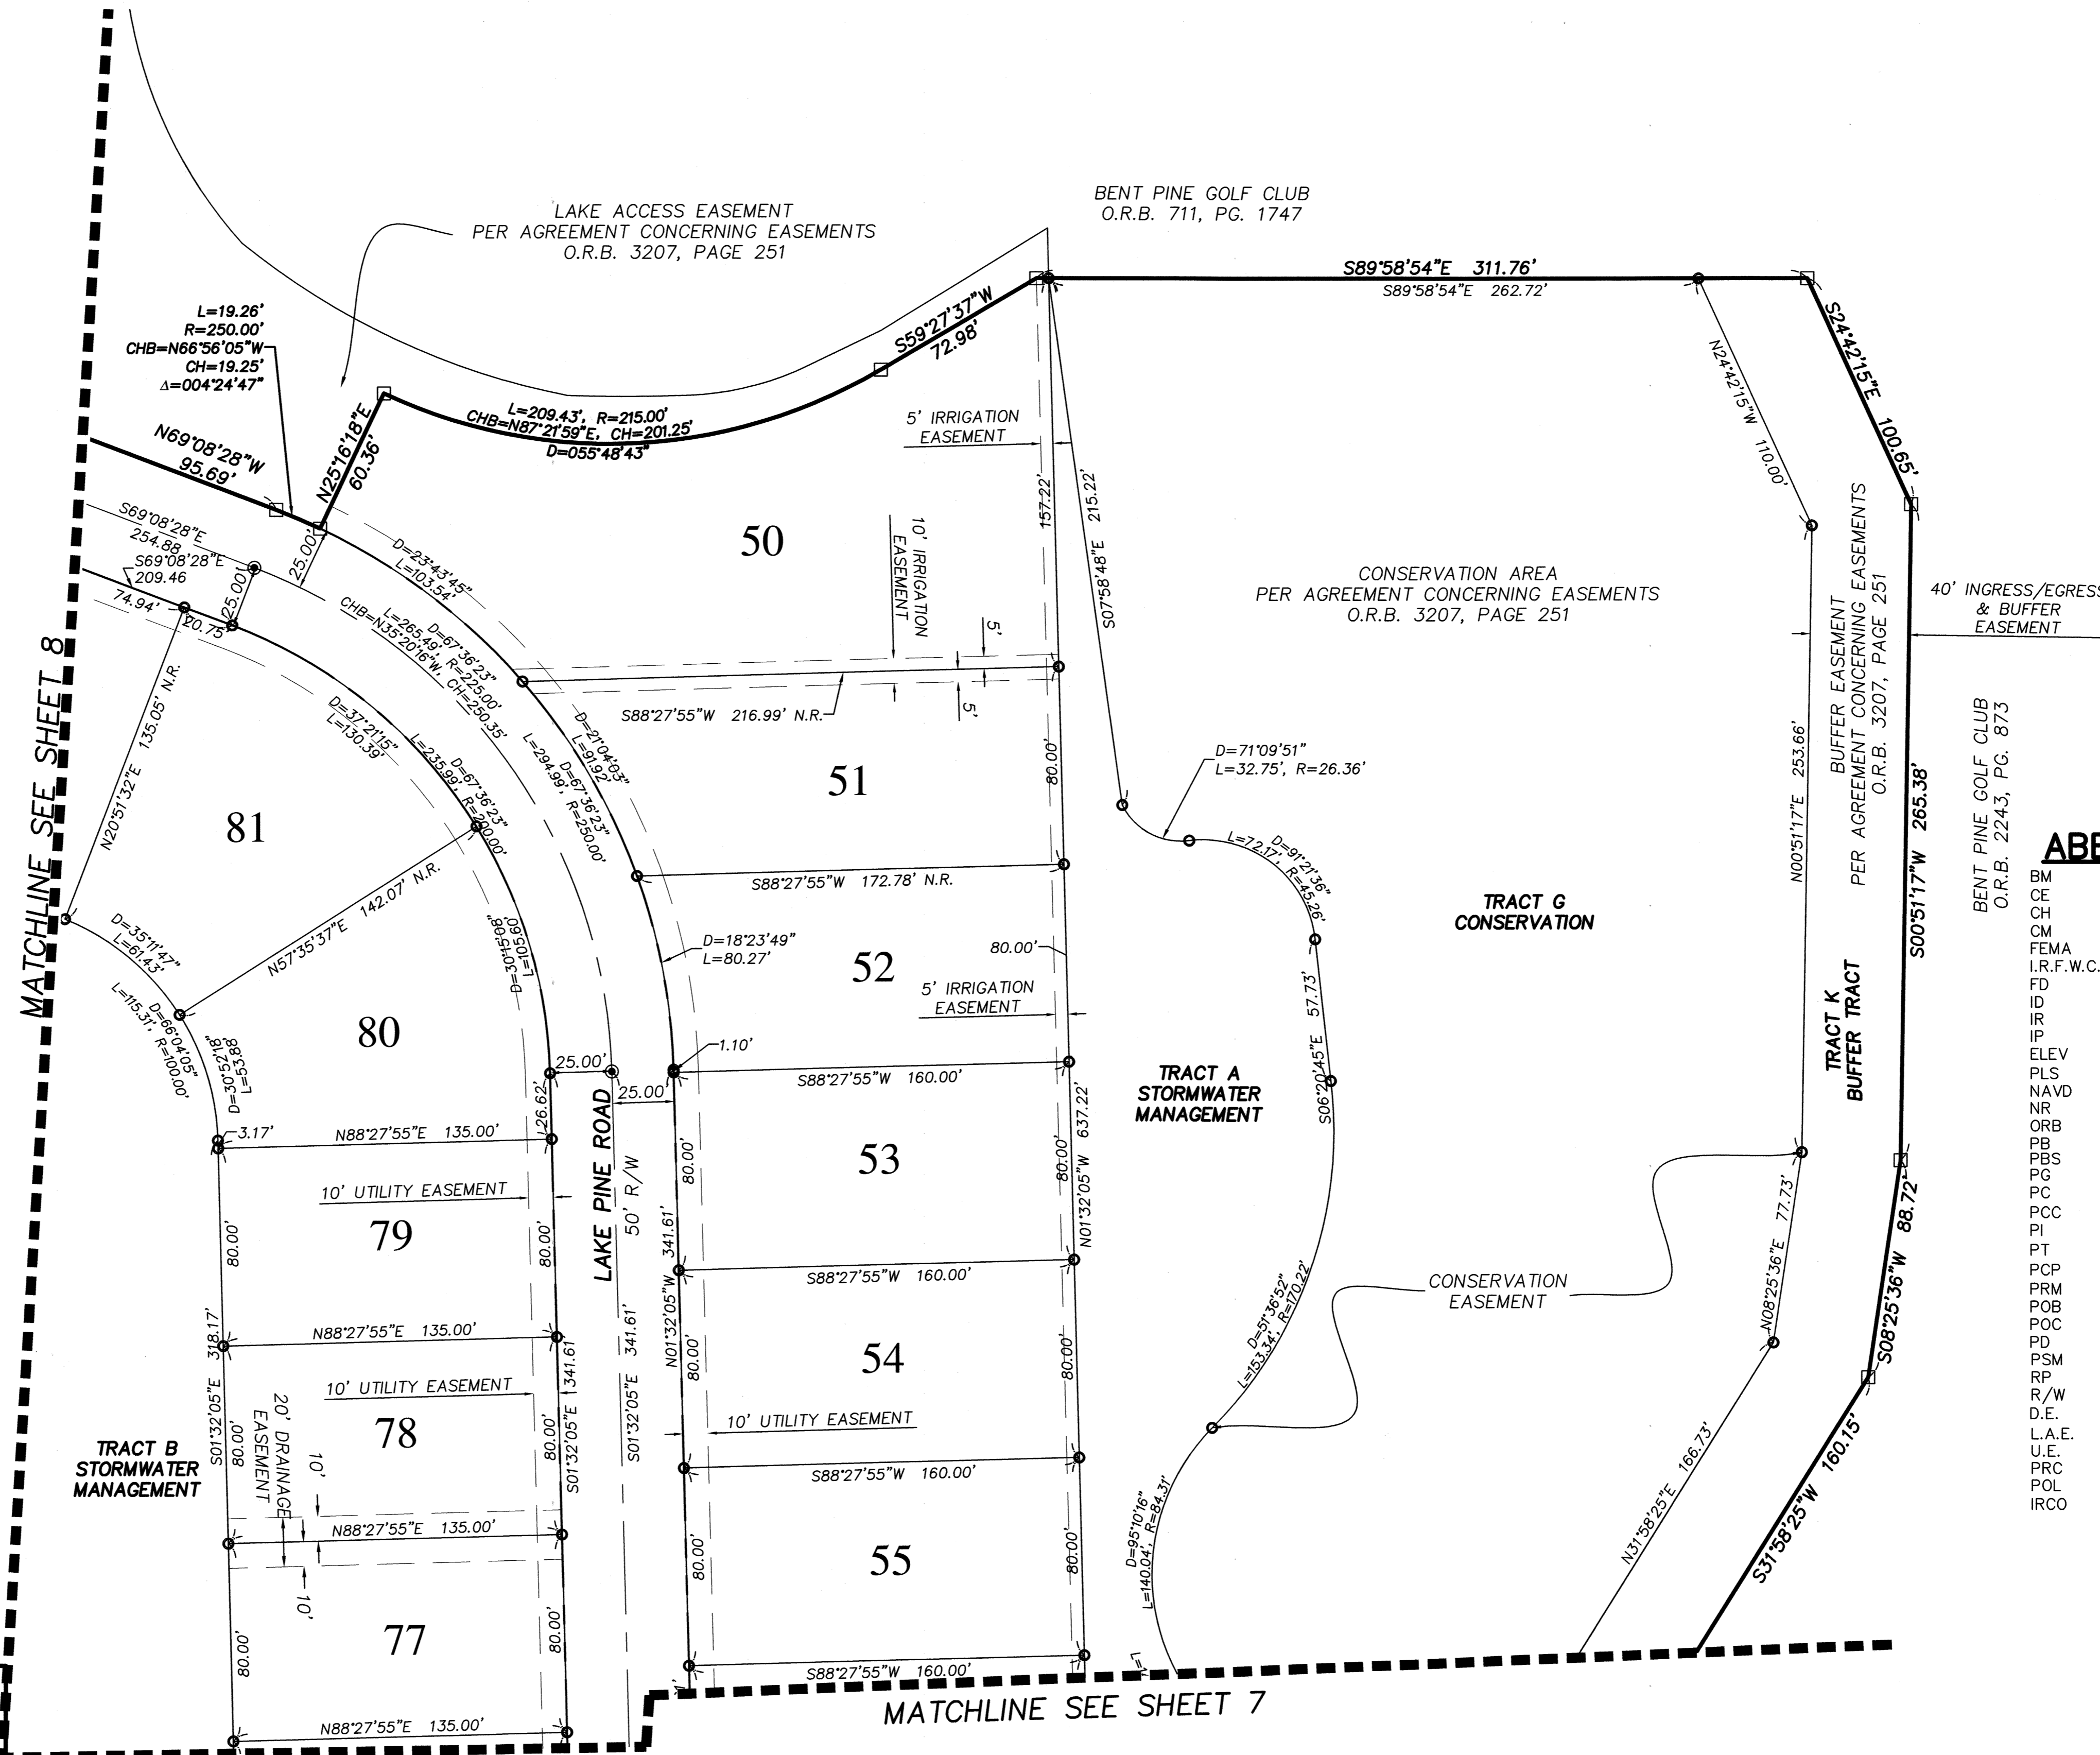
LAKE ACCESS EASEMENT
PER AGREEMENT CONCERNING EASEMENTS
O.R.B. 3207, PAGE 251

BENT PINE GOLF CLUB
O.R.B. 711, PG. 1747

S89°58'54"E 311.76'
S89°58'54"E 262.72'

L=19.26'
R=250.00'
CHB=N66°56'05"W
CH=19.25'
Δ=004°24'47"

S59°27'37"W
72.98'

L=209.43', R=215.00'
CHB=N87°21'59"E, CH=201.25'
D=055°48'43"

N69°08'28"W
95.69'

N25°16'18"E
60.36'

S24°42'15"E 100.65'

N24°42'15"W 110.00'

5' IRRIGATION EASEMENT

157.22'

215.22'

S07°58'48"E

50

10' IRRIGATION EASEMENT

S69°08'28"E
254.88

S69°08'28"E
209.46

25.00'

25.00'

D=23°43'45"
L=103.54'

74.94'
20.75'

CHB=N35°20'16"W, CH=250.35'
L=265.49', R=225.00'
D=67°36'23"

CONSERVATION AREA
PER AGREEMENT CONCERNING EASEMENTS
O.R.B. 3207, PAGE 251

40' INGRESS/EGRESS
& BUFFER
EASEMENT

5'
5'

S88°27'55"W 216.99' N.R.

N20°51'32"E 135.05' N.R.

D=37°21'15"
L=130.39'

L=235.99', R=200.00'
D=67°36'23"

L=294.99', R=250.00'
D=67°36'23"

D=21°04'03"
L=91.92'

51

80.00'

D=71°09'51"
L=32.75', R=26.36'

BUFFER EASEMENT
PER AGREEMENT CONCERNING EASEMENTS
O.R.B. 3207, PAGE 251

N00°51'17"E 253.66'

S00°51'17"W 265.38'

BENT PINE GOLF CLUB
O.R.B. 2243, PG. 873

MATCHLINE SEE SHEET 8

81

N57°35'37"E 142.07' N.R.

D=30°15'08"
L=105.60'

S88°27'55"W 172.78' N.R.

L=72.17', R=45.26'
D=91°21'36"

TRACT G
CONSERVATION

ABB

D=35°11'47"
L=61.43'

D=18°23'49"
L=80.27'

52

80.00'

5' IRRIGATION EASEMENT

TRACT K
BUFFER TRACT

L=115.31', R=100.00'
D=66°04'05"

80

D=30°52'18"
L=53.88

25.00'

25.00'

1.10'

S88°27'55"W 160.00'

S06°20'45"E 57.73'

TRACT A
STORMWATER
MANAGEMENT

3.17'

N88°27'55"E 135.00'

26.62'

LAKE PINE ROAD

50' R/W

80.00'

53

80.00'

N01°32'05"W 637.22'

10' UTILITY EASEMENT

79

80.00'

80.00'

80.00'

341.61'

S88°27'55"W 160.00'

N01°32'05"W

CONSERVATION
EASEMENT

N08°25'36"E 77.73'

S08°25'36"W 88.72'

S01°32'05"E 318.17'

N88°27'55"E 135.00'

S01°32'05"E 341.61'

S01°32'05"E 341.61

80.00'

54

80.00'

D=51°36'52"
L=153.34', R=170.22'

TRACT B
STORMWATER
MANAGEMENT

80.00'

20' DRAINAGE EASEMENT

10' UTILITY EASEMENT

78

80.00'

10' UTILITY EASEMENT

10'

S88°27'55"W 160.00'

N31°58'25"E 166.73'

S31°58'25"W 160.15'

N88°27'55"E 135.00'

10'

80.00'

55

80.00'

D=95°10'16"
L=140.04', R=84.31'

80.00'

77

80.00'

S88°27'55"W 160.00'

N88°27'55"E 135.00'

MATCHLINE SEE SHEET 7

BM
CE
CH
CM
FEMA
I.R.F.W.C.
FD
ID
IR
IP
ELEV
PLS
NAVD
NR
ORB
PB
PBS
PG
PC
PCC
PI
PT
PCP
PRM
POB
POC
PD
PSM
RP
R/W
D.E.
L.A.E.
U.E.
PRC
POL
IRCO